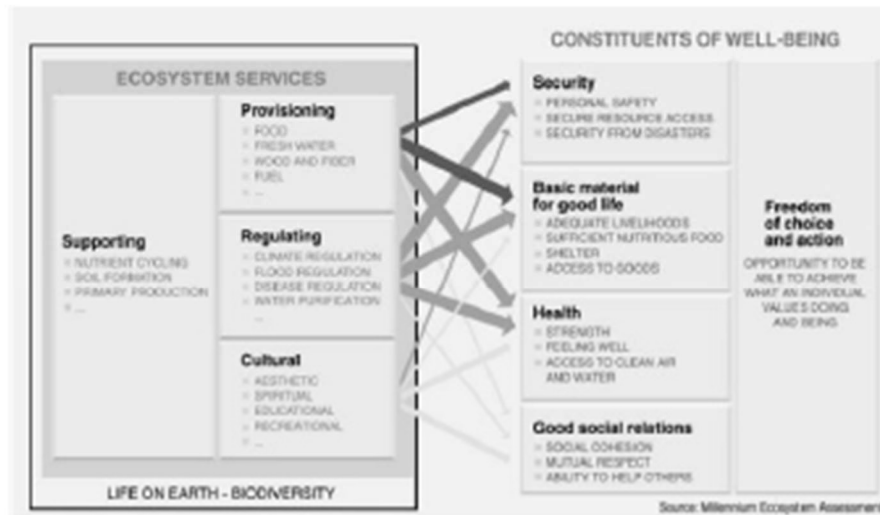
CONSTITUENTS OF WELL-BEING

ECOSYSTEM SERVICES

Supporting
- NUTRIENT CYCLING
- SOIL FORMATION
- PRIMARY PRODUCTION
- ...

Provisioning
- FOOD
- FRESH WATER
- WOOD AND FIBER
- FUEL
- ...

Regulating
- CLIMATE REGULATION
- FLOOD REGULATION
- DISEASE REGULATION
- WATER PURIFICATION
- ...

Cultural
- AESTHETIC
- SPIRITUAL
- EDUCATIONAL
- RECREATIONAL
- ...

LIFE ON EARTH - BIODIVERSITY

Security
- PERSONAL SAFETY
- SECURE RESOURCE ACCESS
- SECURITY FROM DISASTERS

Basic material for good life
- ADEQUATE LIVELIHOODS
- SUFFICIENT NUTRITIOUS FOOD
- SHELTER
- ACCESS TO GOODS

Health
- STRENGTH
- FEELING WELL
- ACCESS TO CLEAN AIR AND WATER

Good social relations
- SOCIAL COHESION
- MUTUAL RESPECT
- ABILITY TO HELP OTHERS

Freedom of choice and action
OPPORTUNITY TO BE ABLE TO ACHIEVE WHAT AN INDIVIDUAL VALUES DOING AND BEING

Source: Millennium Ecosystem Assessmen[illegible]